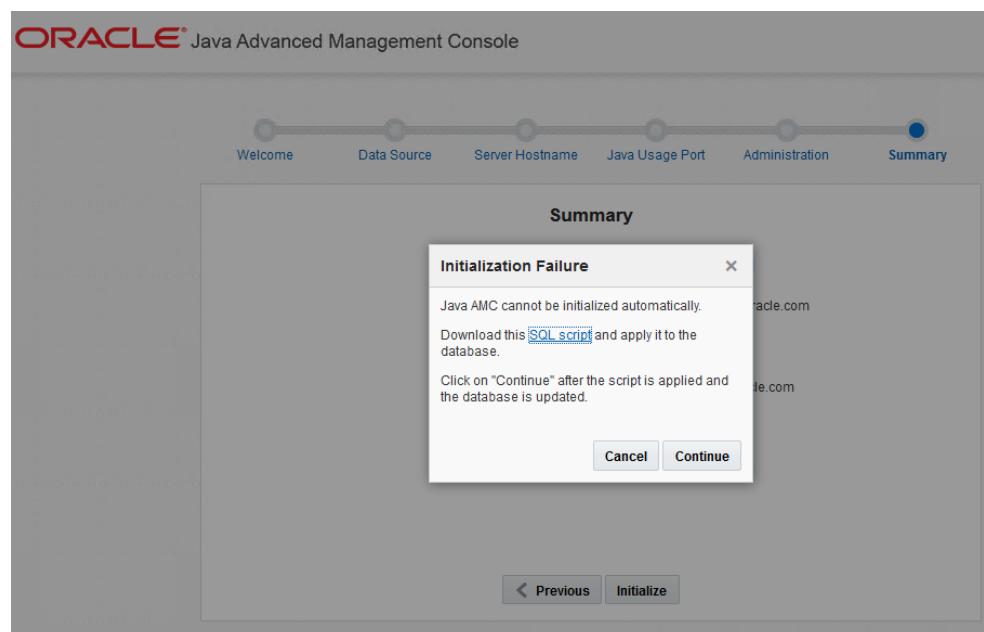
ORACLE® Java Advanced Management Console

Welcome | Data Source | Server Hostname | Java Usage Port | Administration | Summary

Summary

racle.com

le.com

Initialization Failure ×

Java AMC cannot be initialized automatically.

Download this SQL script and apply it to the database.

Click on "Continue" after the script is applied and the database is updated.

Cancel Continue

Previous Initialize